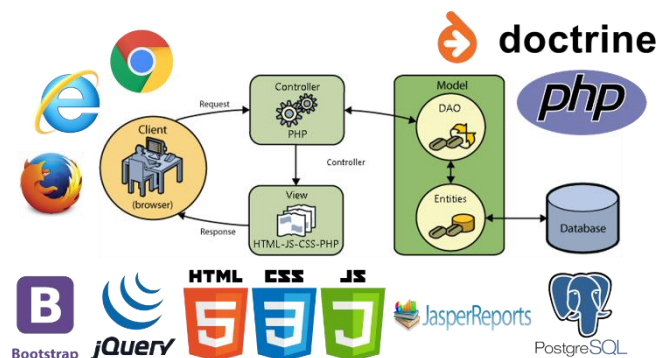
doctrine

php

Request

Controller

PHP

Model

DAO

Client

(browser)

Controller

Entities

Database

View

Response

HTML-JS-CSS-PHP

B

Bootstrap

jQuery

HTML

5

CSS

3

JS

J

JasperReports

PostgreSQL